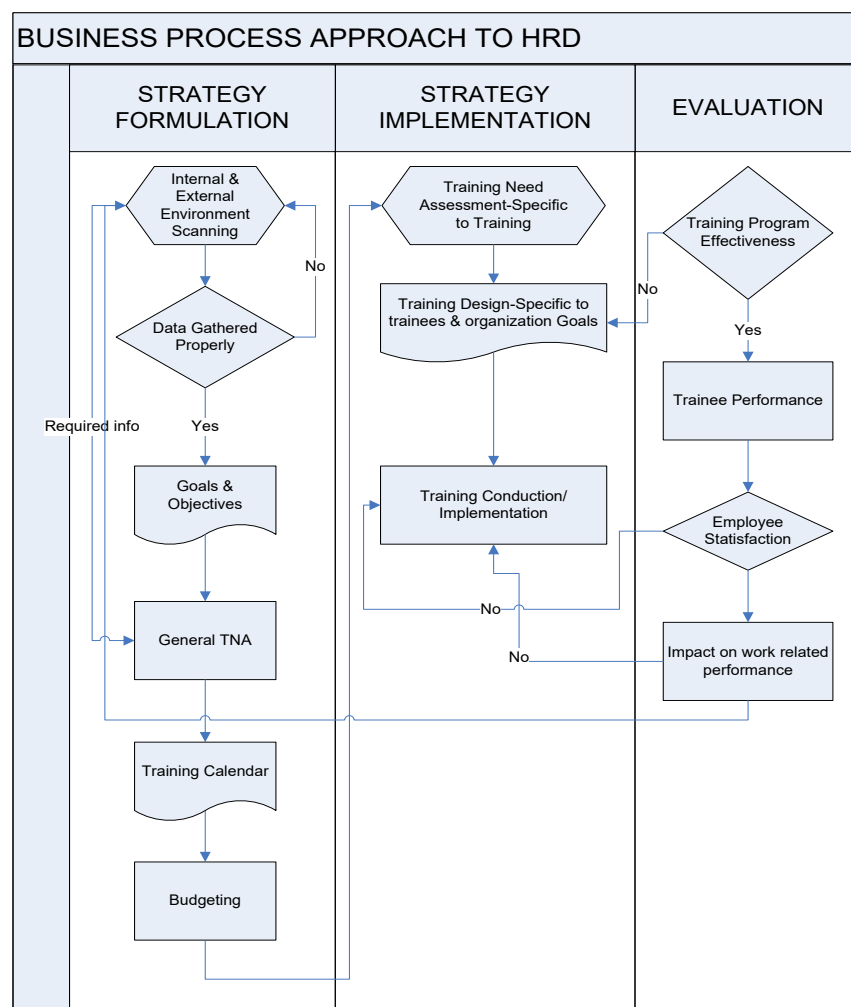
BUSINESS PROCESS APPROACH TO HRD

STRATEGY FORMULATION

Internal & External Environment Scanning

No

Data Gathered Properly

Required info

Yes

Goals & Objectives

General TNA

Training Calendar

Budgeting

STRATEGY IMPLEMENTATION

Training Need Assessment-Specific to Training

Training Design-Specific to trainees & organization Goals

Training Conduction/ Implementation

No

No

EVALUATION

Training Program Effectiveness

No

Yes

Trainee Performance

Employee Statisfaction

Impact on work related performance